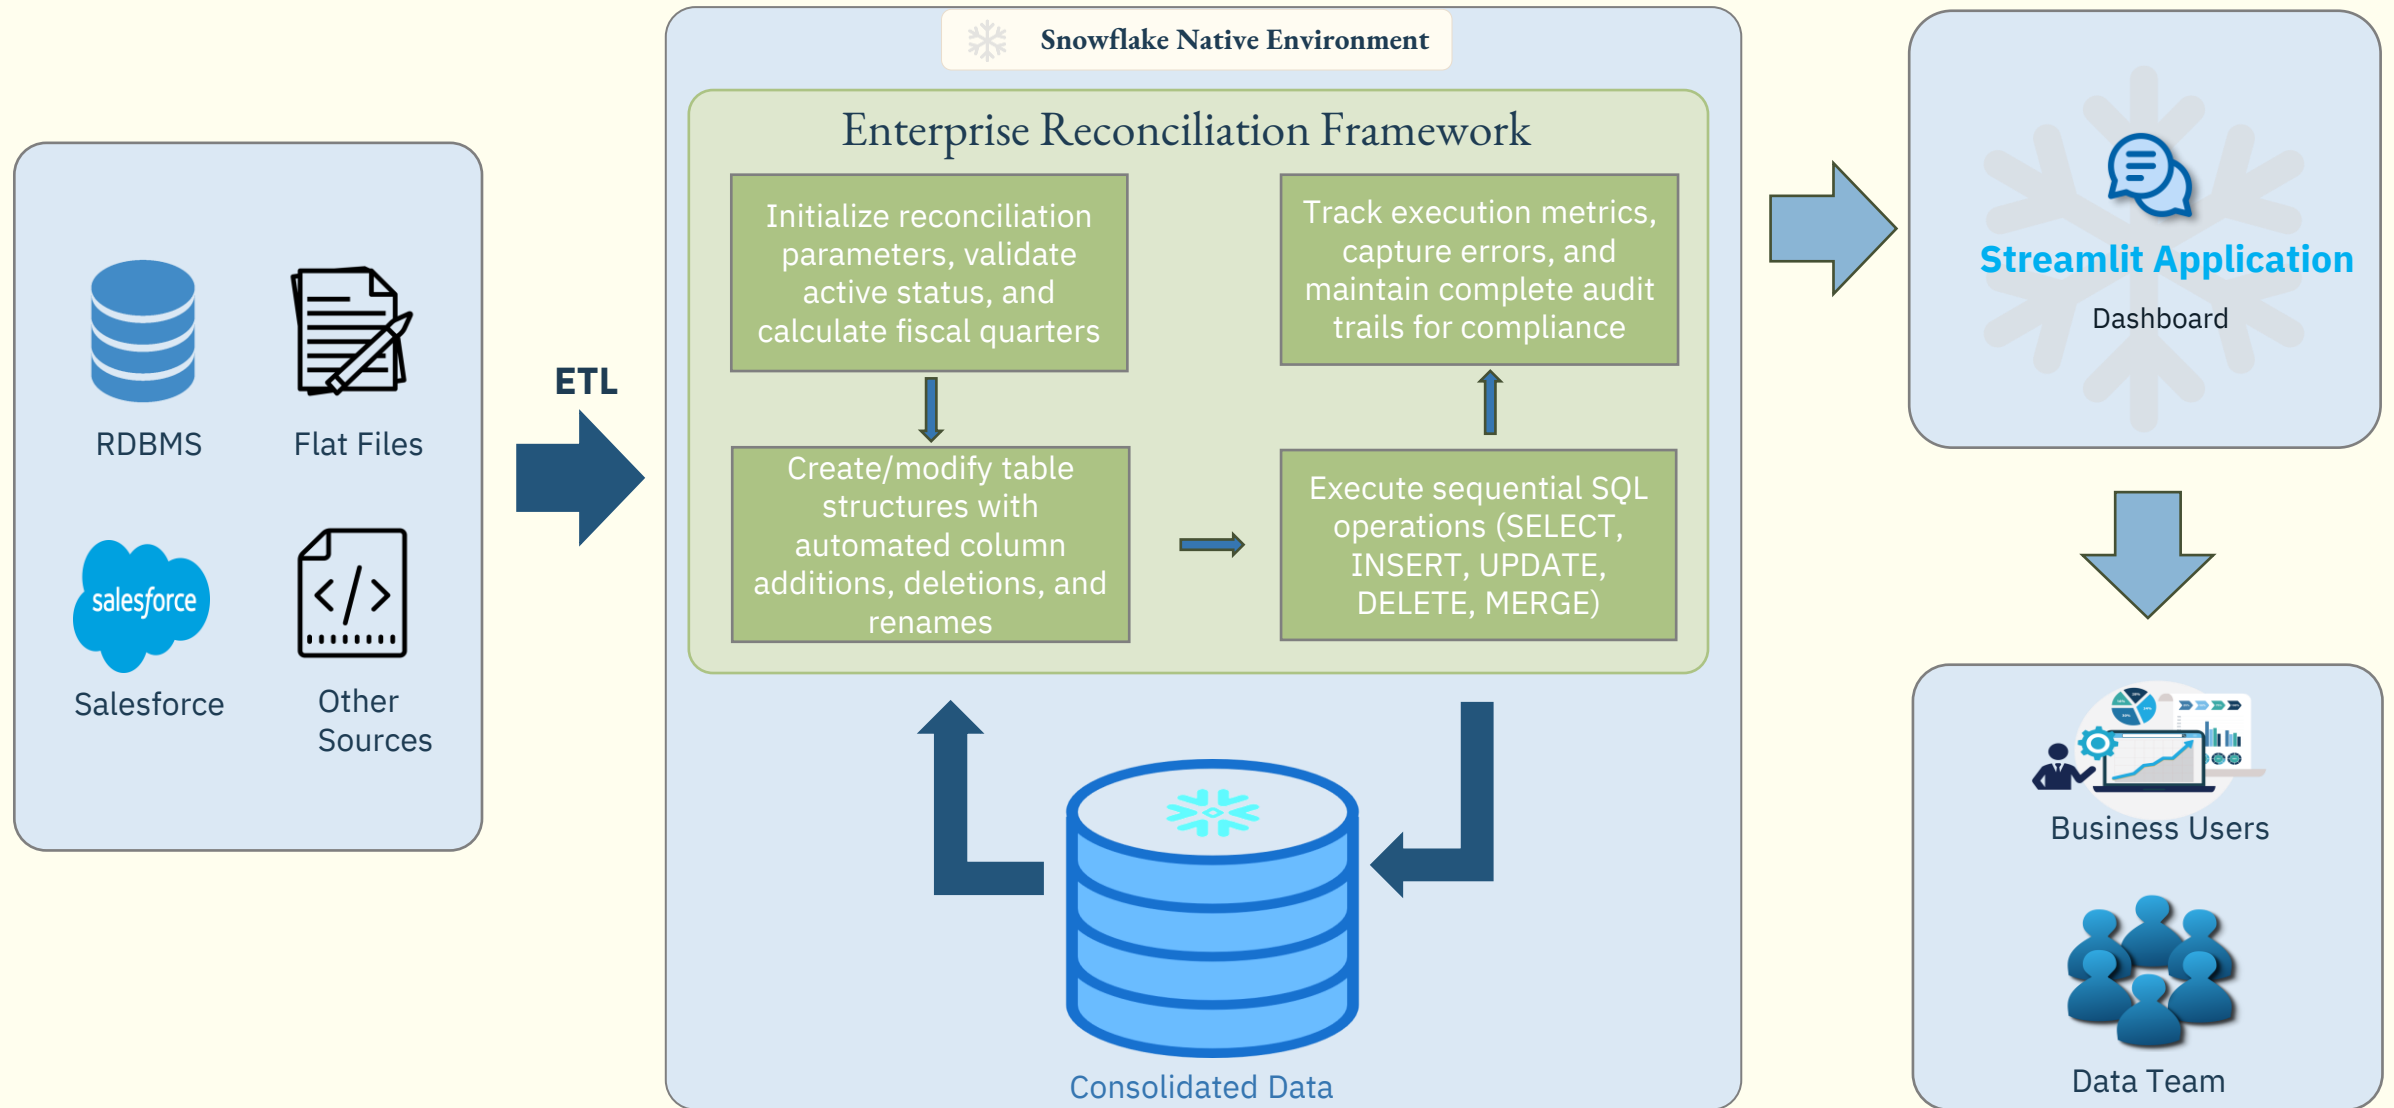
RDBMS

Flat Files

salesforce

Salesforce

Other Sources

ETL

Snowflake Native Environment

Enterprise Reconciliation Framework

Initialize reconciliation parameters, validate active status, and calculate fiscal quarters

Create/modify table structures with automated column additions, deletions, and renames

Execute sequential SQL operations (SELECT, INSERT, UPDATE, DELETE, MERGE)

Track execution metrics, capture errors, and maintain complete audit trails for compliance

Consolidated Data

Streamlit Application

Dashboard

Business Users

Data Team